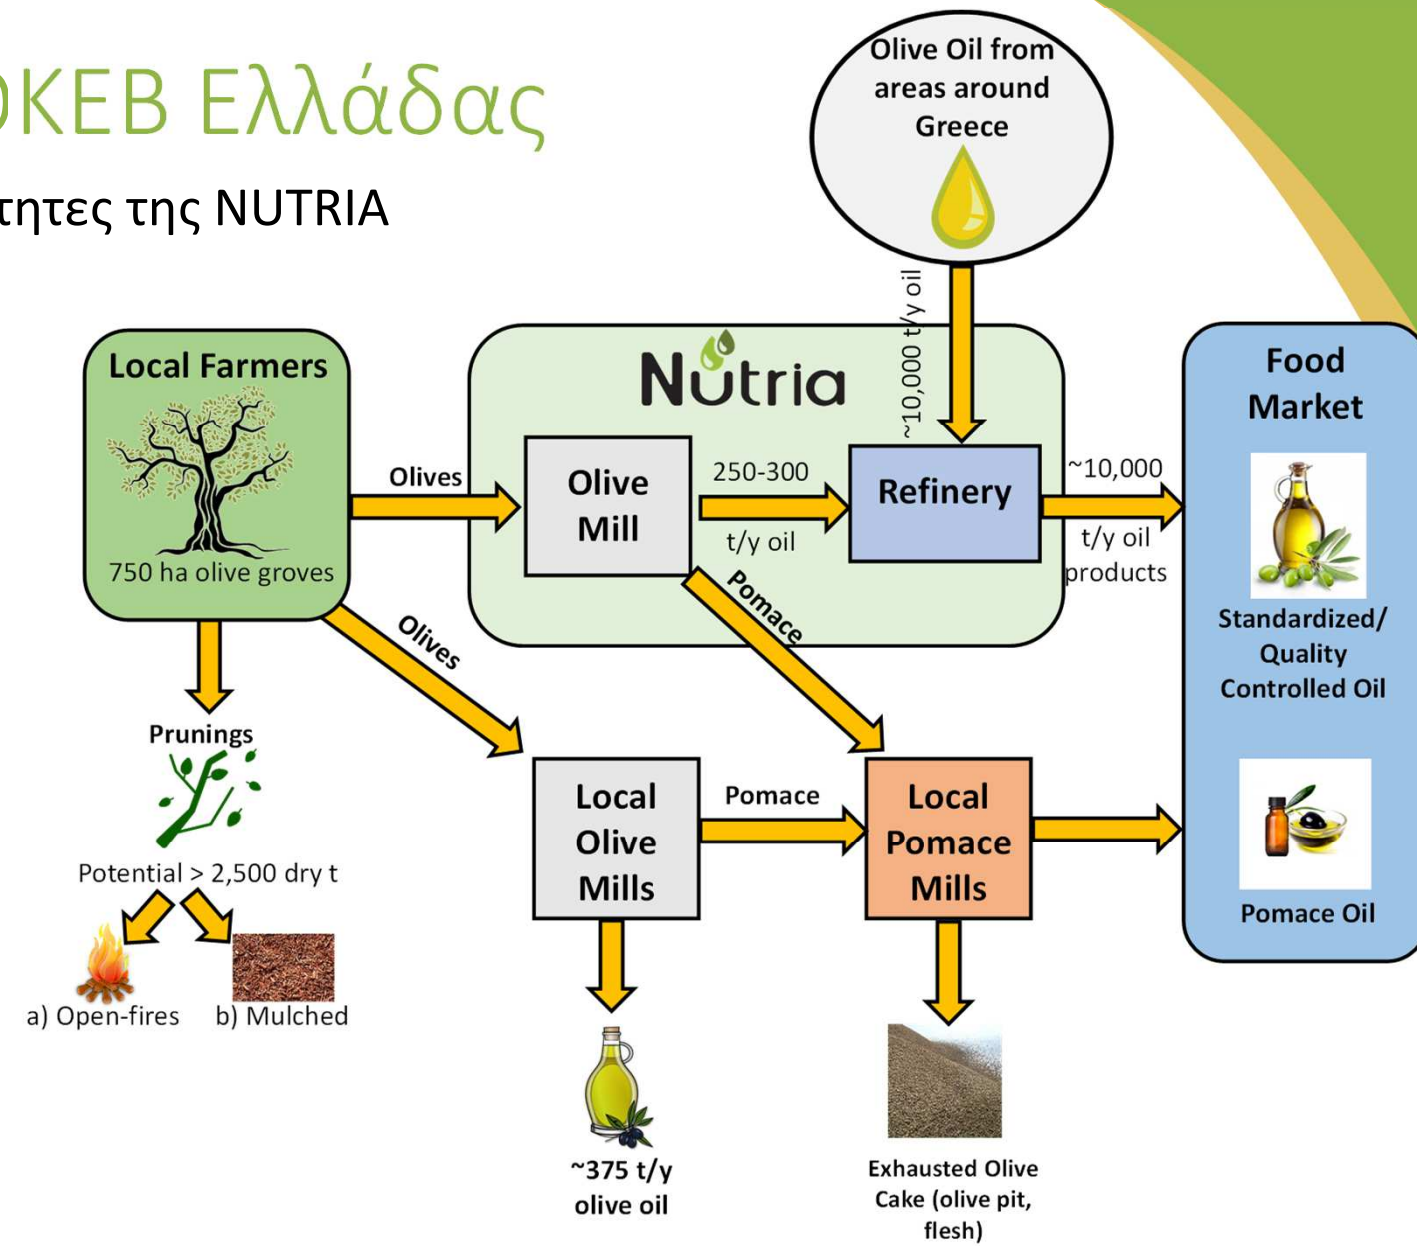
ΚΕΒ Ελλάδας

τητες της NUTRIA

Olive Oil from areas around Greece

~10,000 t/y oil

Local Farmers

750 ha olive groves

Olives

Nutria

Olive Mill

250-300 t/y oil

Refinery

~10,000 t/y oil products

Food Market

Standardized/ Quality Controlled Oil

Pomace Oil

Pomace

Olives

Prunings

Potential > 2,500 dry t

a) Open-fires

b) Mulched

Local Olive Mills

Pomace

Local Pomace Mills

~375 t/y olive oil

Exhausted Olive Cake (olive pit, flesh)